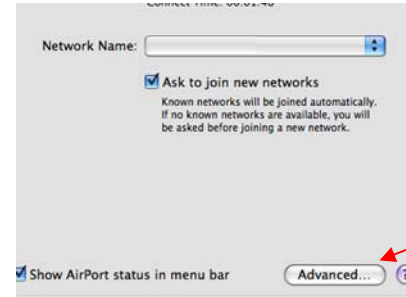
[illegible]

Network Name:

Ask to join new networks

Known networks will be joined automatically. If no known networks are available, you will be asked before joining a new network.

Show AirPort status in menu bar

Advanced...

?